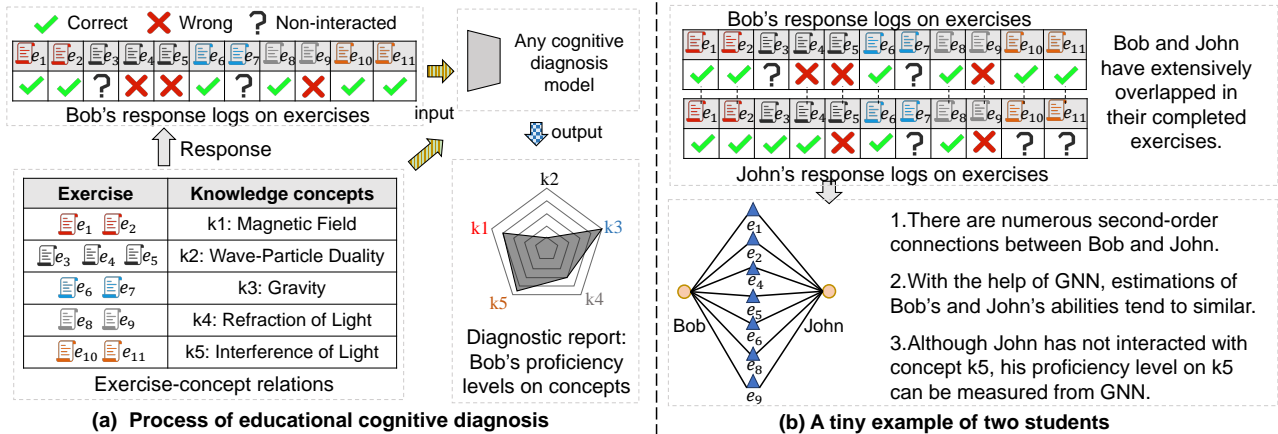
Correct Wrong ? Non-interacted

| $e_1$ | $e_2$ | $e_3$ | $e_4$ | $e_5$ | $e_6$ | $e_7$ | $e_8$ | $e_9$ | $e_{10}$ | $e_{11}$ |
|---|---|---|---|---|---|---|---|---|---|---|
| ✔ | ✔ | ? | ✘ | ✘ | ✔ | ? | ✔ | ✘ | ✔ | ✔ |

Bob's response logs on exercises

input

Any cognitive diagnosis model

output

Response

| Exercise | Knowledge concepts |
|---|---|
| $e_1$ $e_2$ | k1: Magnetic Field |
| $e_3$ $e_4$ $e_5$ | k2: Wave-Particle Duality |
| $e_6$ $e_7$ | k3: Gravity |
| $e_8$ $e_9$ | k4: Refraction of Light |
| $e_{10}$ $e_{11}$ | k5: Interference of Light |

Exercise-concept relations

k2
k1
k3
k5
k4

Diagnostic report: Bob's proficiency levels on concepts

(a) Process of educational cognitive diagnosis

Bob's response logs on exercises

| $e_1$ | $e_2$ | $e_3$ | $e_4$ | $e_5$ | $e_6$ | $e_7$ | $e_8$ | $e_9$ | $e_{10}$ | $e_{11}$ |
|---|---|---|---|---|---|---|---|---|---|---|
| ✔ | ✔ | ? | ✘ | ✘ | ✔ | ? | ✔ | ✘ | ✔ | ✔ |

| $e_1$ | $e_2$ | $e_3$ | $e_4$ | $e_5$ | $e_6$ | $e_7$ | $e_8$ | $e_9$ | $e_{10}$ | $e_{11}$ |
|---|---|---|---|---|---|---|---|---|---|---|
| ✔ | ✔ | ✔ | ✔ | ✘ | ✔ | ? | ✔ | ✘ | ? | ? |

John's response logs on exercises

Bob and John have extensively overlapped in their completed exercises.

$e_1$
$e_2$
$e_4$
$e_5$
$e_6$
$e_8$
$e_9$
Bob
John

1.There are numerous second-order connections between Bob and John.

2.With the help of GNN, estimations of Bob's and John's abilities tend to similar.

3.Although John has not interacted with concept k5, his proficiency level on k5 can be measured from GNN.

(b) A tiny example of two students